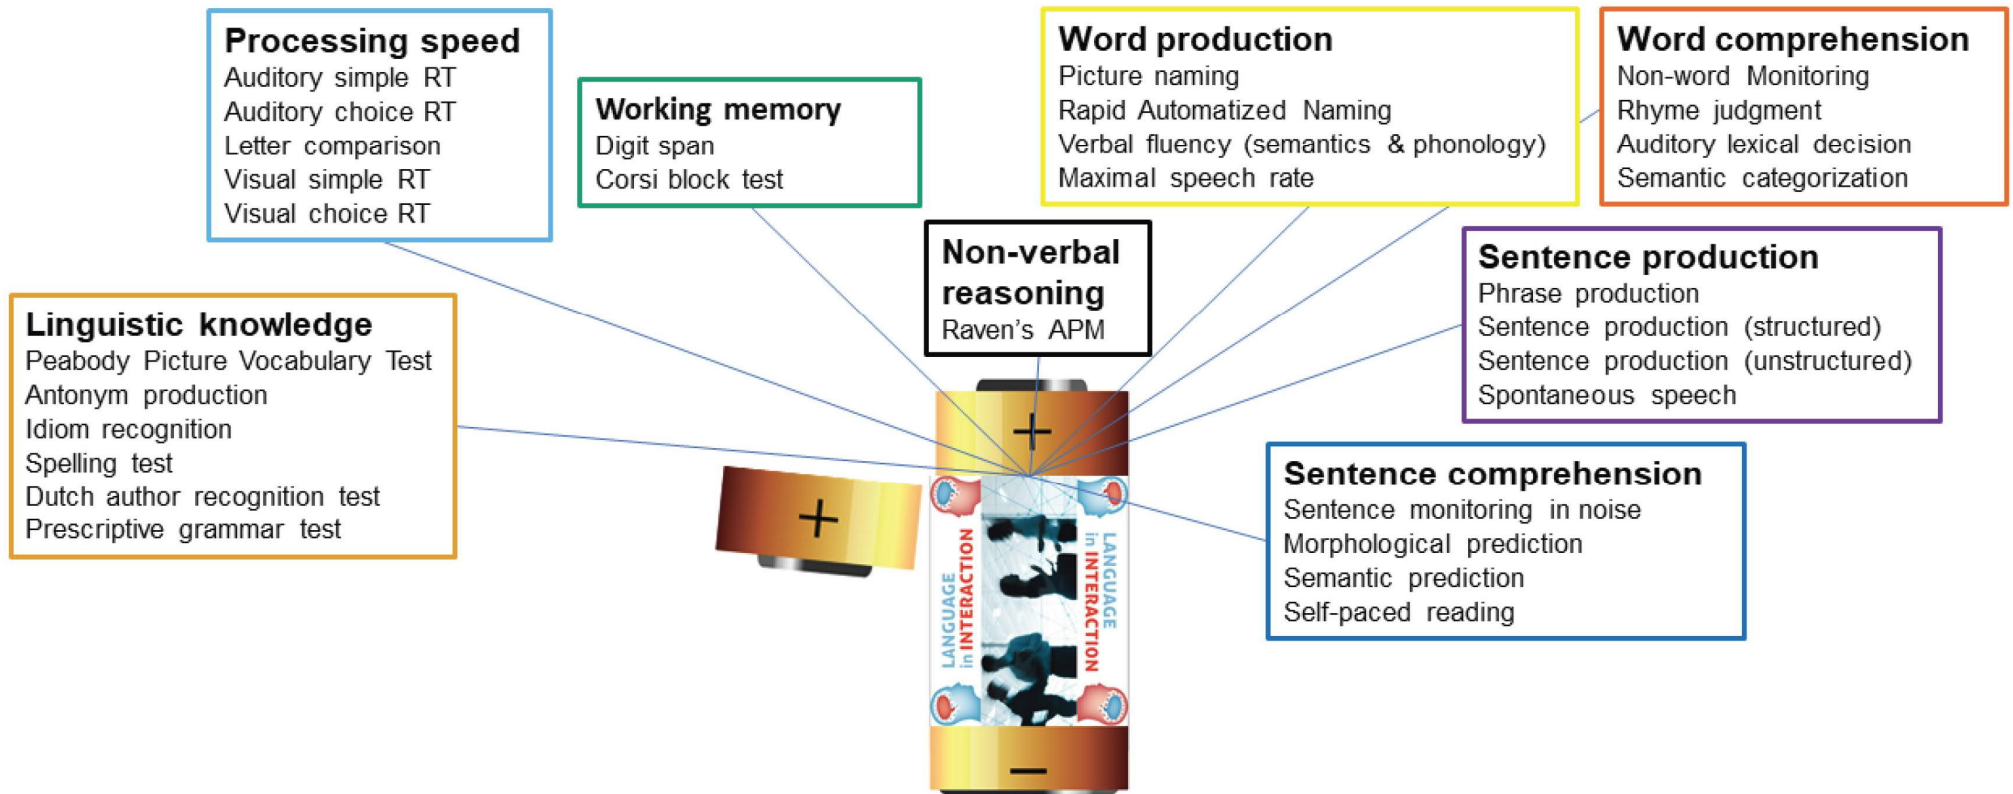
Processing speed
Auditory simple RT
Auditory choice RT
Letter comparison
Visual simple RT
Visual choice RT

Working memory
Digit span
Corsi block test

Word production
Picture naming
Rapid Automatized Naming
Verbal fluency (semantics & phonology)
Maximal speech rate

Word comprehension
Non-word Monitoring
Rhyme judgment
Auditory lexical decision
Semantic categorization

Non-verbal reasoning
Raven's APM

Sentence production
Phrase production
Sentence production (structured)
Sentence production (unstructured)
Spontaneous speech

Linguistic knowledge
Peabody Picture Vocabulary Test
Antonym production
Idiom recognition
Spelling test
Dutch author recognition test
Prescriptive grammar test

+

+

LANGUAGE in INTERACTION

LANGUAGE in INTERACTION

−

Sentence comprehension
Sentence monitoring in noise
Morphological prediction
Semantic prediction
Self-paced reading